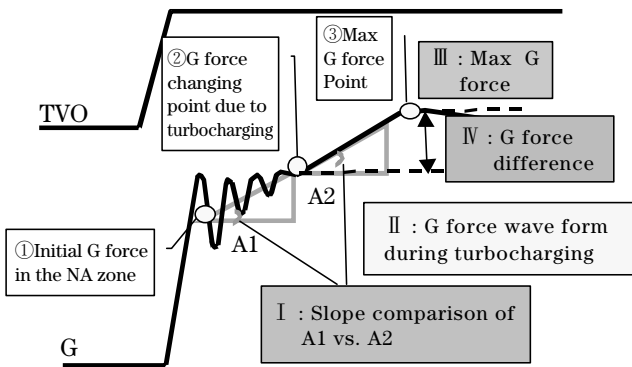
②G force changing point due to turbocharging

③Max G force Point

Ⅲ : Max G force

TVO

Ⅳ : G force difference

A2

Ⅱ : G force wave form during turbocharging

①Initial G force in the NA zone

A1

Ⅰ : Slope comparison of A1 vs. A2

G